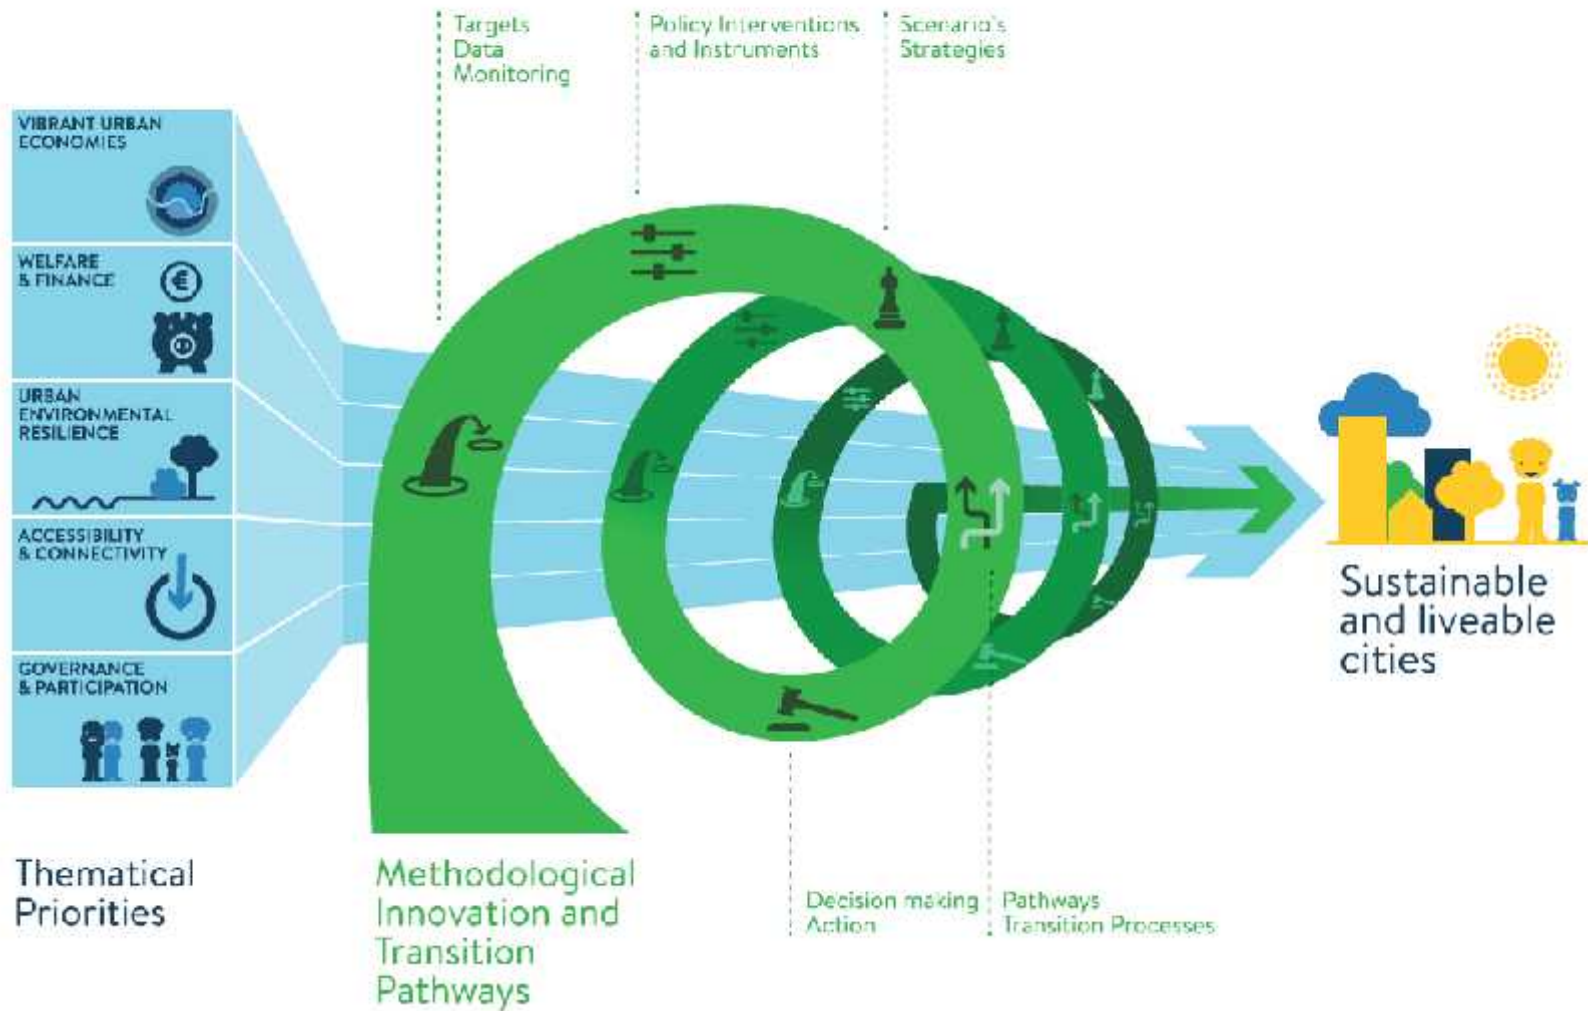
Targets
Data
Monitoring

Policy Interventions
and Instruments

Scenario's
Strategies

VIBRANT URBAN ECONOMIES

WELFARE & FINANCE

URBAN ENVIRONMENTAL RESILIENCE

ACCESSIBILITY & CONNECTIVITY

GOVERNANCE & PARTICIPATION

Sustainable and liveable cities

Thematical Priorities

Methodological Innovation and Transition Pathways

Decision making
Action

Pathways
Transition Processes